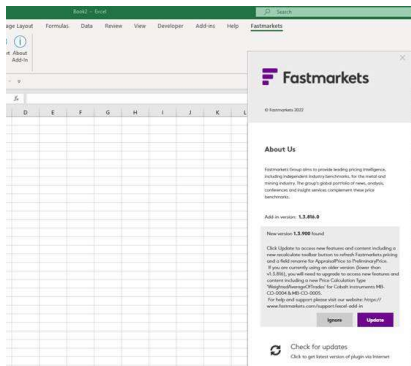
Book2 - Excel

Search

age Layout Formulas Data Review View Developer Add-ins Help Fastmarkets

About Add-In

fx

D E F G H I J K L

Fastmarkets

© Fastmarkets 2022

About Us

Fastmarkets Group aims to provide leading pricing intelligence, including independent industry benchmarks, for the metal and mining industry. The group's global portfolio of news, analysis, conferences and insight services complement these price benchmarks.

Add-in version: 1.3.816.0

New version 1.3.900 found

Click Update to access new features and content including a new recalculate toolbar button to refresh Fastmarkets pricing and a field rename for AppraisalPrice to PreliminaryPrice. If you are currently using an older version (lower than v1.3.816), you will need to upgrade to access new features and content including a new Price Calculation Type "WeightedAverageOfTrades" for Cobalt instruments MB-CO-0004 & MB-CO-0005. For help and support please visit our website: https://www.fastmarkets.com/support/excel-add-in

Ignore Update

Check for updates
Click to get latest version of plugin via Internet